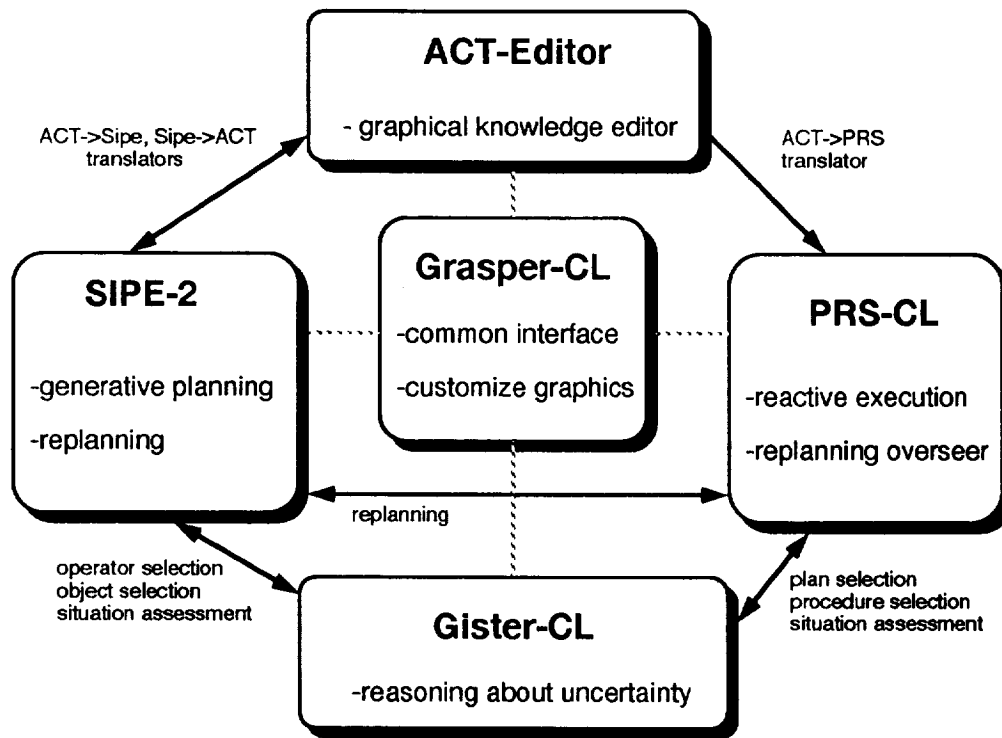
ACT-Editor

- graphical knowledge editor

ACT->Sipe, Sipe->ACT translators

ACT->PRS translator

SIPE-2

-generative planning

-replanning

Grasper-CL

-common interface

-customize graphics

PRS-CL

-reactive execution

-replanning overseer

replanning

operator selection
object selection
situation assessment

plan selection
procedure selection
situation assessment

Gister-CL

-reasoning about uncertainty